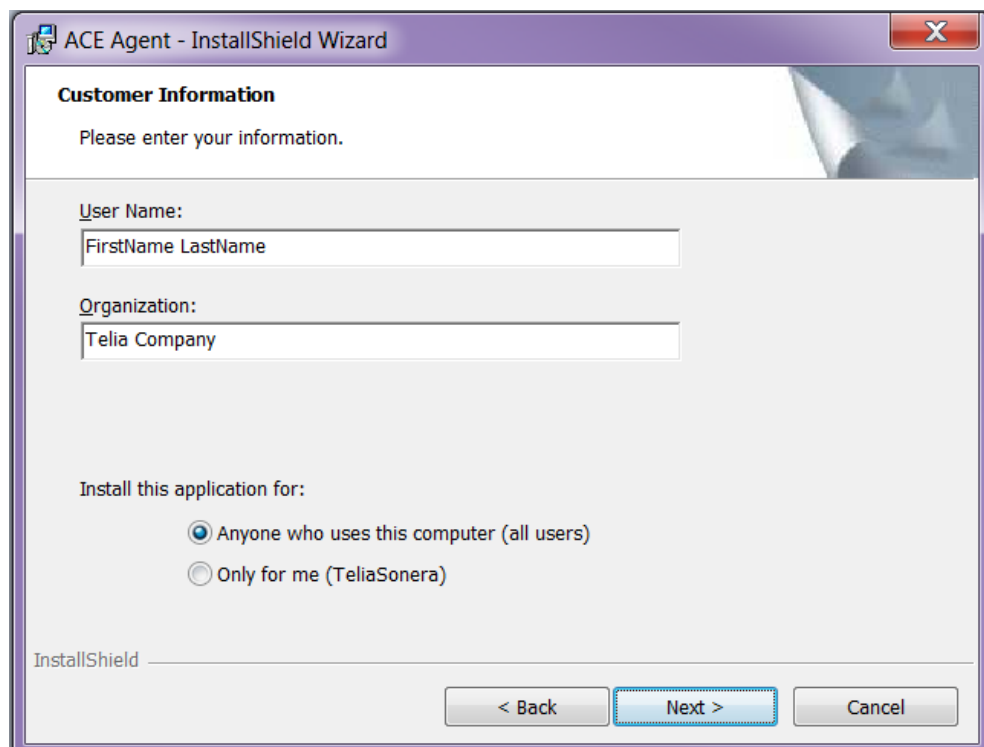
ACE Agent - InstallShield Wizard

Customer Information

Please enter your information.

User Name:

FirstName LastName

Organization:

Telia Company

Install this application for:

Anyone who uses this computer (all users)

Only for me (TeliaSonera)

InstallShield

< Back

Next >

Cancel